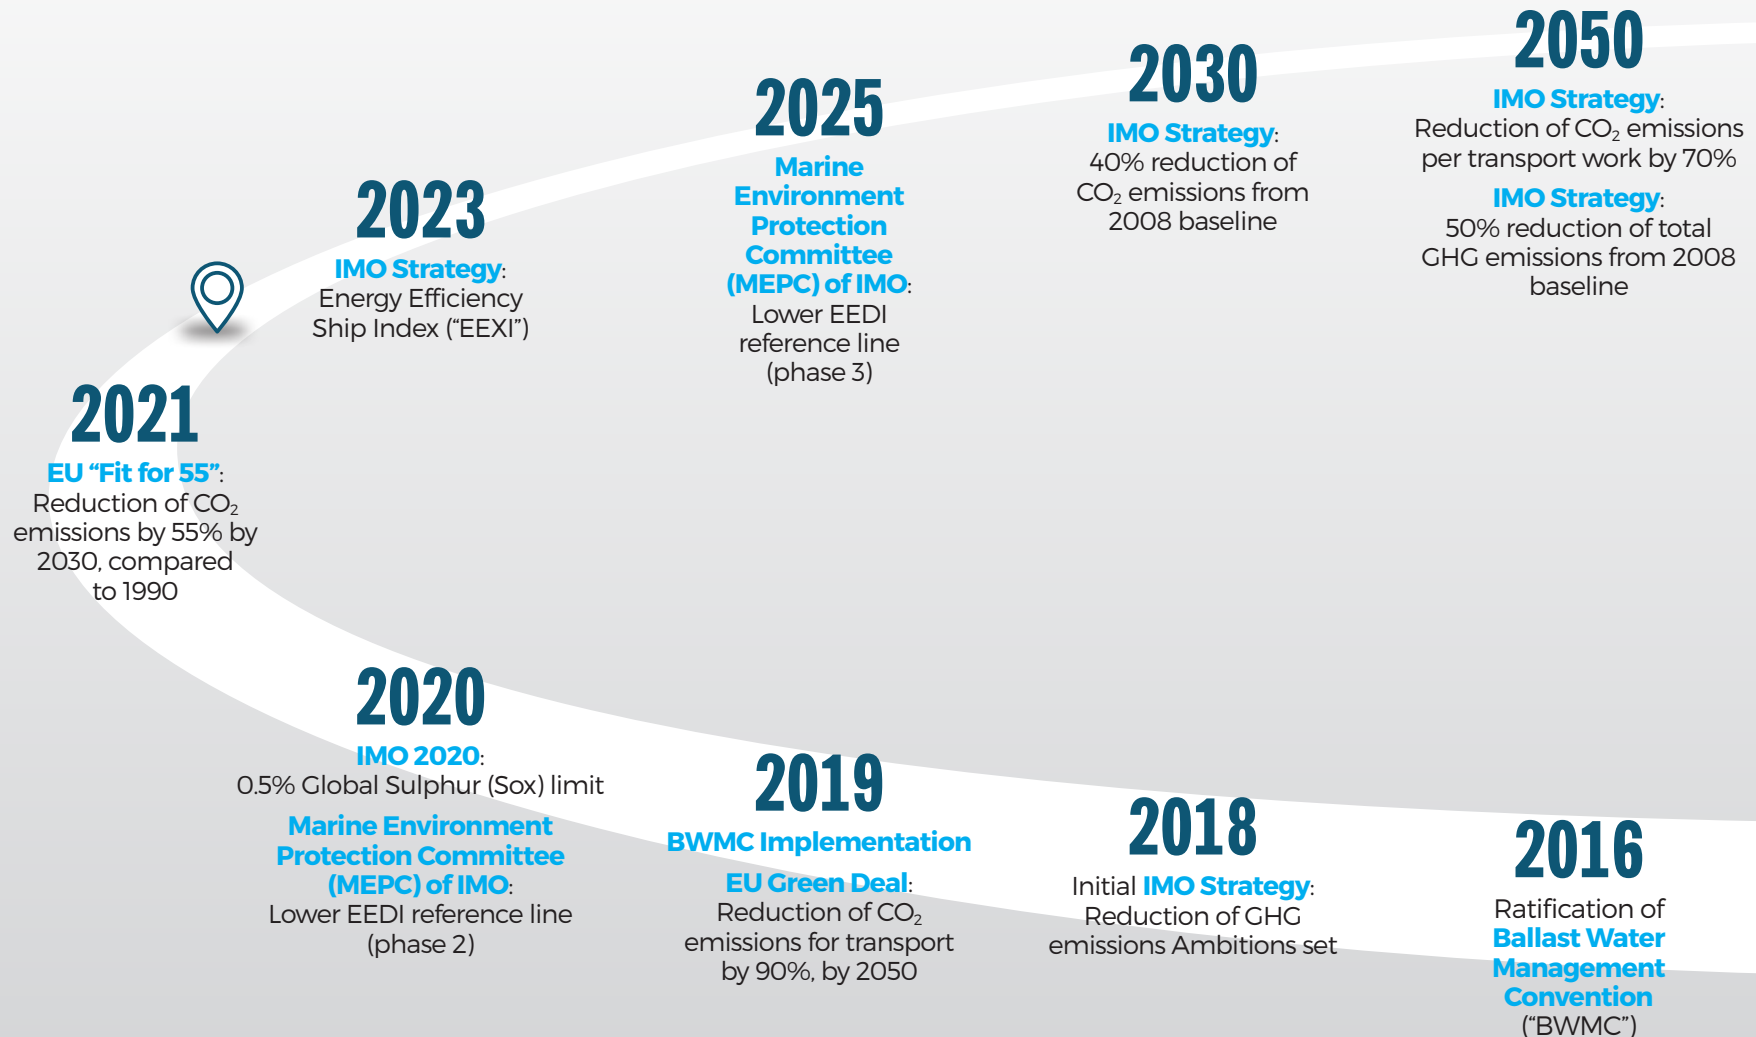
2016

Ratification of Ballast Water Management Convention ("BWMC")

2018

Initial IMO Strategy: Reduction of GHG emissions Ambitions set

2019

BWMC Implementation

EU Green Deal: Reduction of $CO_2$ emissions for transport by 90%, by 2050

2020

IMO 2020: 0.5% Global Sulphur (Sox) limit

Marine Environment Protection Committee (MEPC) of IMO: Lower EEDI reference line (phase 2)

2021

EU "Fit for 55": Reduction of $CO_2$ emissions by 55% by 2030, compared to 1990

2023

IMO Strategy: Energy Efficiency Ship Index ("EEXI")

2025

Marine Environment Protection Committee (MEPC) of IMO: Lower EEDI reference line (phase 3)

2030

IMO Strategy: 40% reduction of $CO_2$ emissions from 2008 baseline

2050

IMO Strategy: Reduction of $CO_2$ emissions per transport work by 70%

IMO Strategy: 50% reduction of total GHG emissions from 2008 baseline